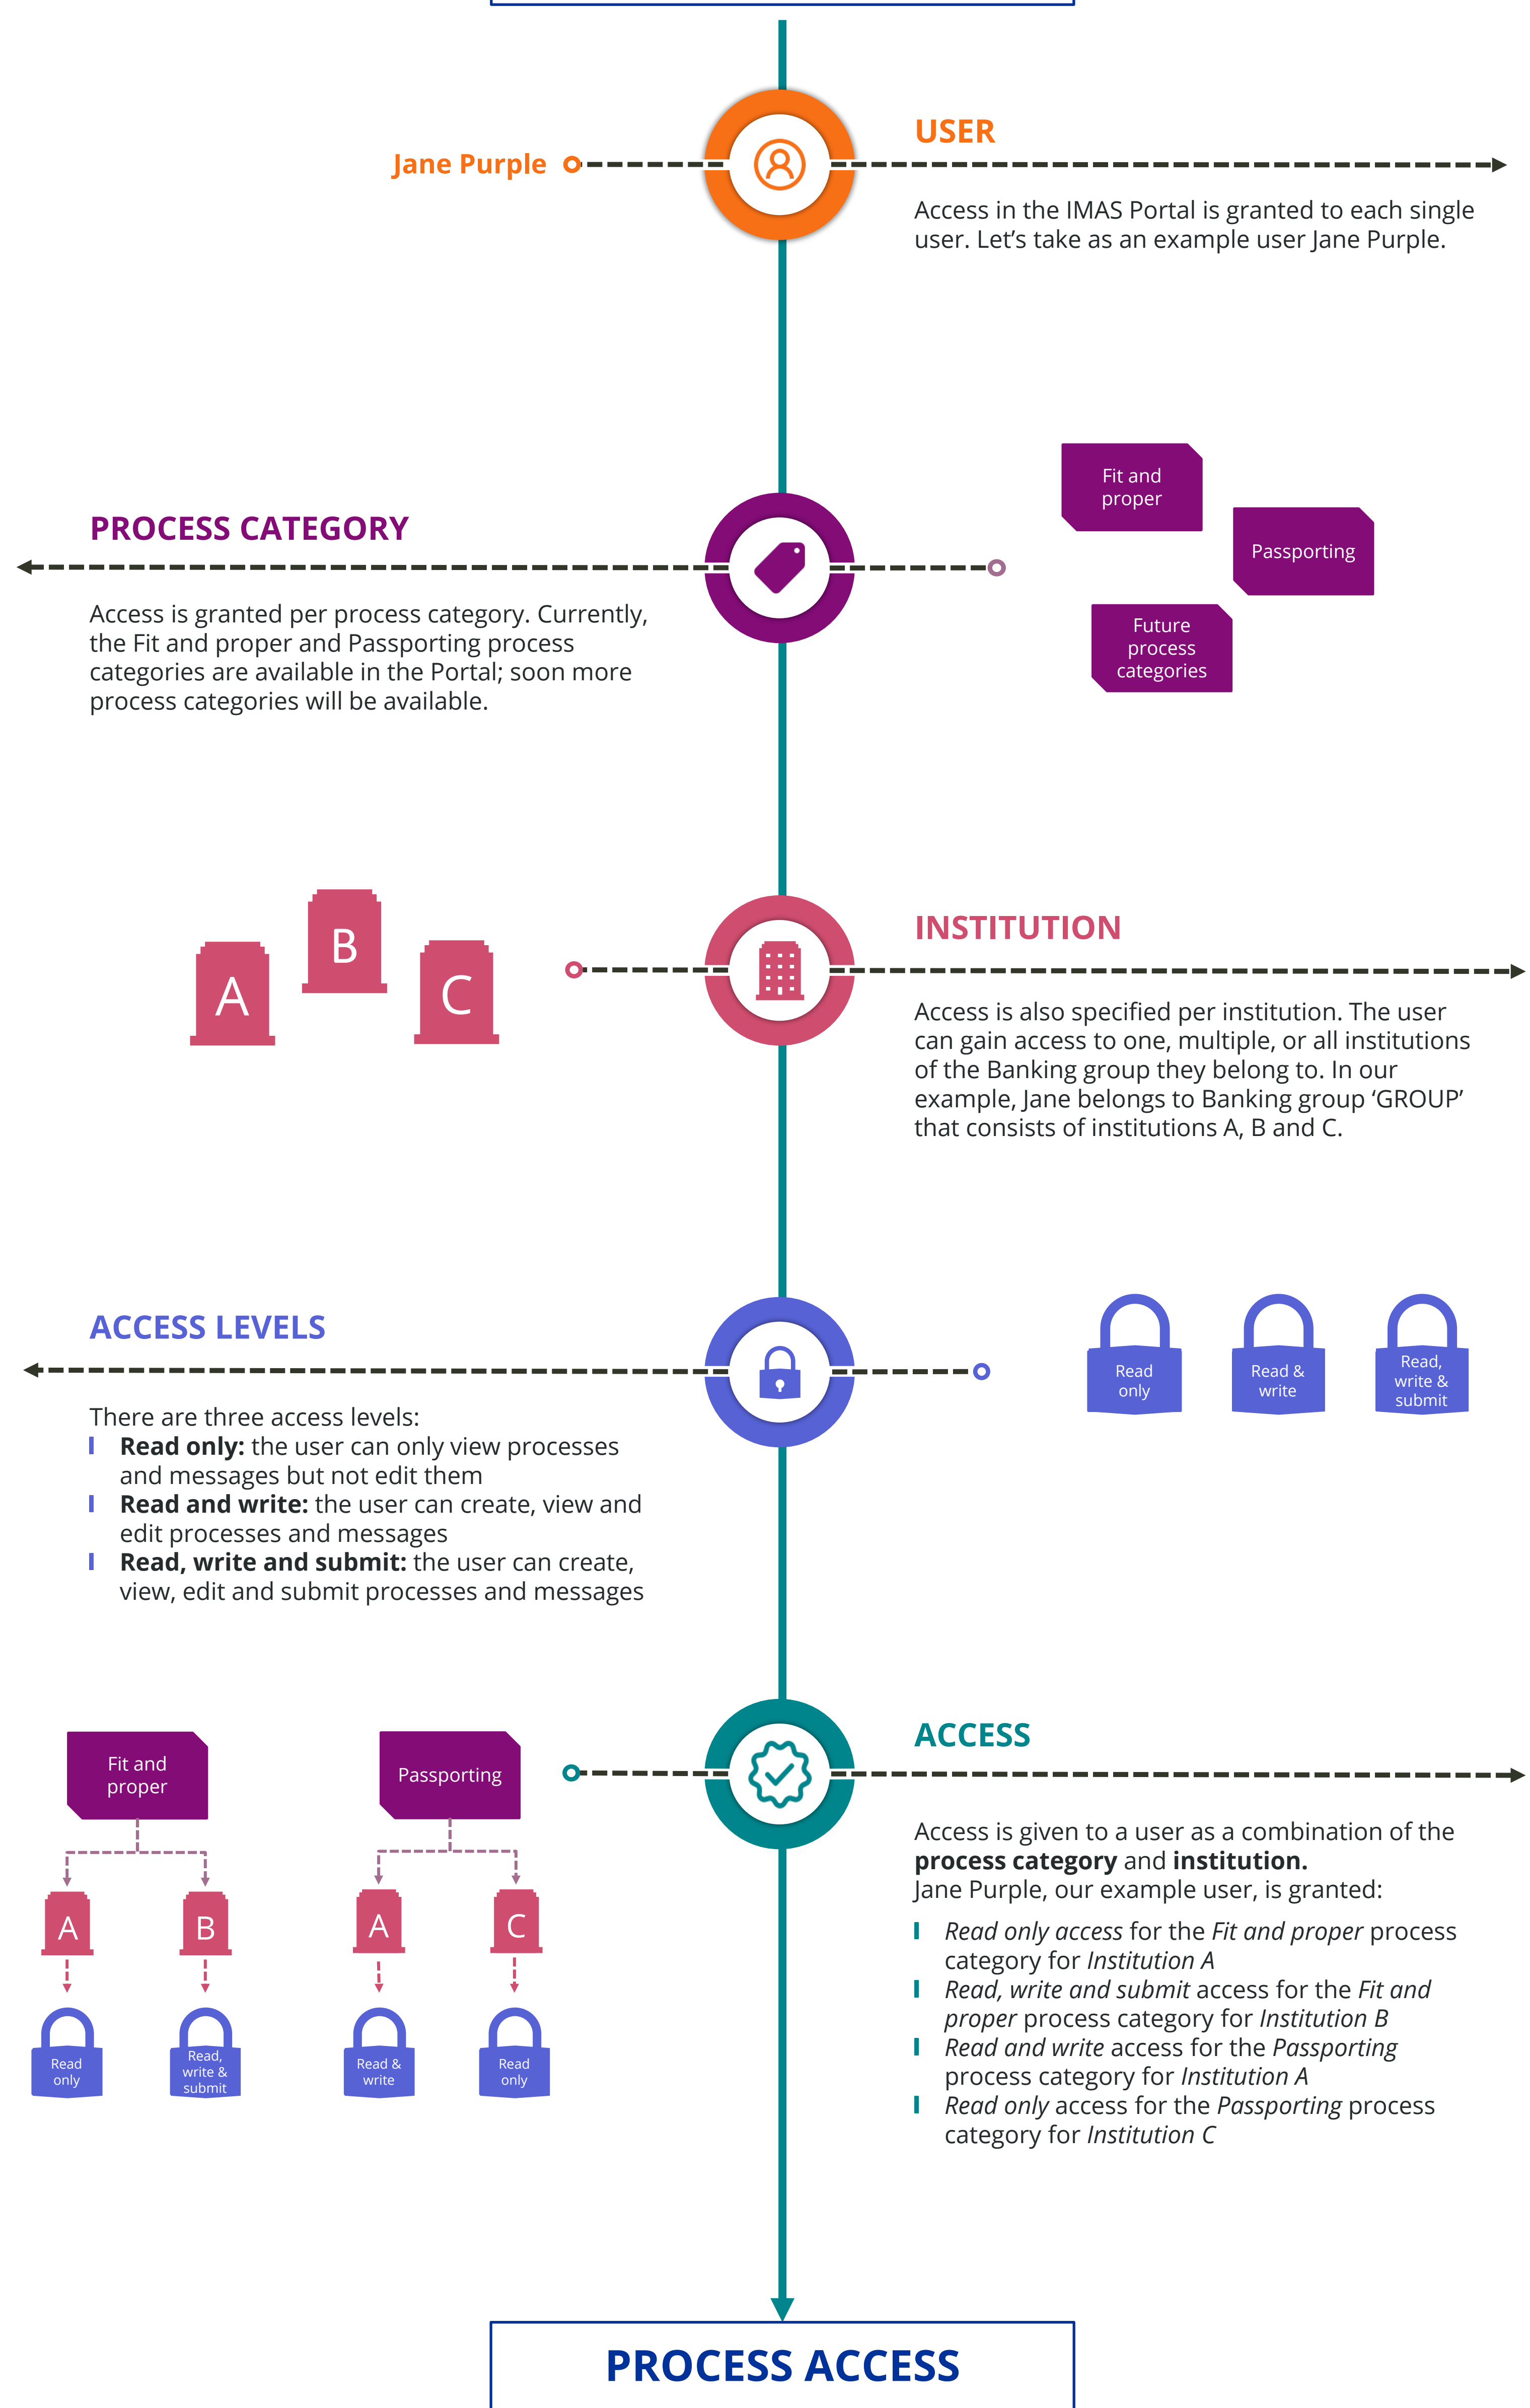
Jane Purple

USER

Access in the IMAS Portal is granted to each single user. Let's take as an example user Jane Purple.

Fit and proper

Passporting

Future process categories

PROCESS CATEGORY

Access is granted per process category. Currently, the Fit and proper and Passporting process categories are available in the Portal; soon more process categories will be available.

B
A
C

INSTITUTION

Access is also specified per institution. The user can gain access to one, multiple, or all institutions of the Banking group they belong to. In our example, Jane belongs to Banking group 'GROUP' that consists of institutions A, B and C.

ACCESS LEVELS

Read only

Read & write

Read, write & submit

There are three access levels:
**Read only:** the user can only view processes and messages but not edit them
**Read and write:** the user can create, view and edit processes and messages
**Read, write and submit:** the user can create, view, edit and submit processes and messages

Fit and proper

Passporting

ACCESS

A
B
A
C

Read only
Read, write & submit
Read & write
Read only

Access is given to a user as a combination of the **process category** and **institution.**
Jane Purple, our example user, is granted:

*Read only access* for the *Fit and proper* process category for *Institution A*
*Read, write and submit* access for the *Fit and proper* process category for *Institution B*
*Read and write* access for the *Passporting* process category for *Institution A*
*Read only* access for the *Passporting* process category for *Institution C*

PROCESS ACCESS